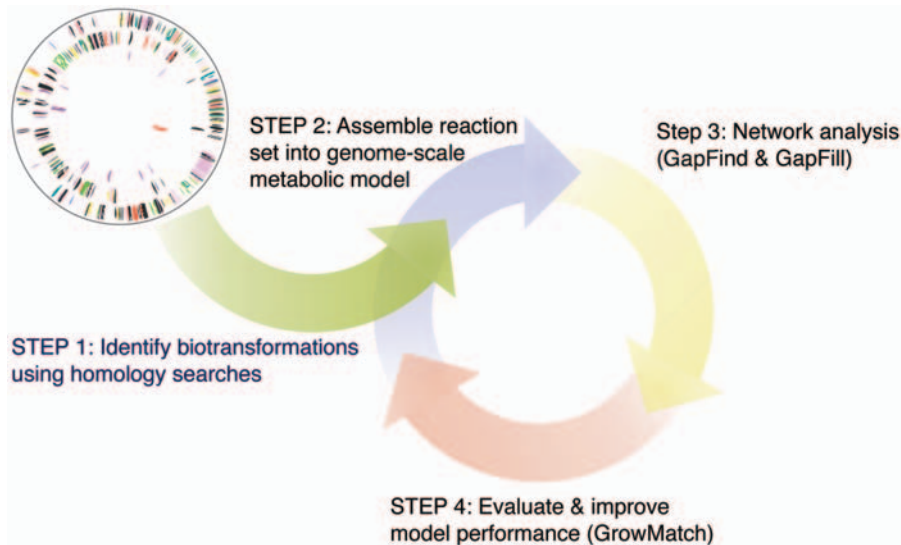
STEP 2: Assemble reaction set into genome-scale metabolic model

Step 3: Network analysis (GapFind & GapFill)

STEP 1: Identify biotransformations using homology searches

STEP 4: Evaluate & improve model performance (GrowMatch)